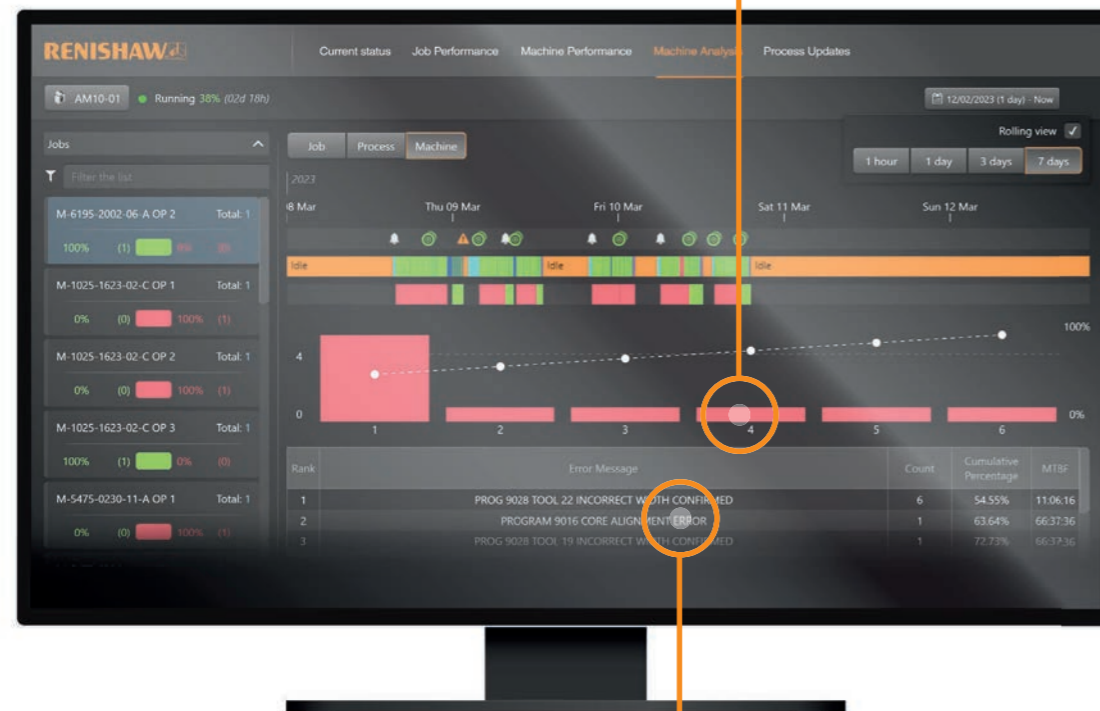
RENISHAW

Current status Job Performance Machine Performance Machine Analysis Process Updates

AM10-01 Running 38% (02d 18h)

12/02/2023 (1 day) - Now

Rolling view

1 hour 1 day 3 days 7 days

Jobs

Filter the list

M-6195-2002-06-A OP 2 Total: 1
100% (1) 0% (0)

M-1025-1623-02-C OP 1 Total: 1
0% (0) 100% (1)

M-1025-1623-02-C OP 2 Total: 1
0% (0) 100% (1)

M-1025-1623-02-C OP 3 Total: 1
100% (1) 0% (0)

M-5475-0230-11-A OP 1 Total: 1
0% (0) 100% (1)

Job Process Machine

2023

8 Mar Thu 09 Mar Fri 10 Mar Sat 11 Mar Sun 12 Mar

Idle Idle Idle

100%
4
0
0%
1 2 3 4 5 6

| Rank | Error Message | Count | Cumulative Percentage | MTBF |
|---|---|---|---|---|
| 1 | PROG 9028 TOOL 22 INCORRECT WIDTH CONFIRMED | 6 | 54.55% | 11:06:16 |
| 2 | PROGRAM 9016 CORE ALIGNMENT ERROR | 1 | 63.64% | 66:37:36 |
| 3 | PROG 9028 TOOL 19 INCORRECT WIDTH CONFIRMED | 1 | 72.73% | 66:37:36 |